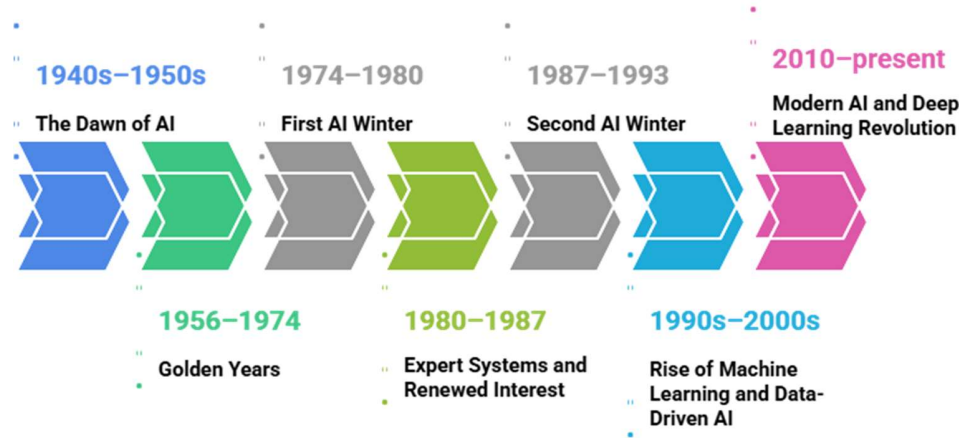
1940s–1950s

The Dawn of AI

1974–1980

First AI Winter

1987–1993

Second AI Winter

2010–present

Modern AI and Deep Learning Revolution

1956–1974

Golden Years

1980–1987

Expert Systems and Renewed Interest

1990s–2000s

Rise of Machine Learning and Data-Driven AI